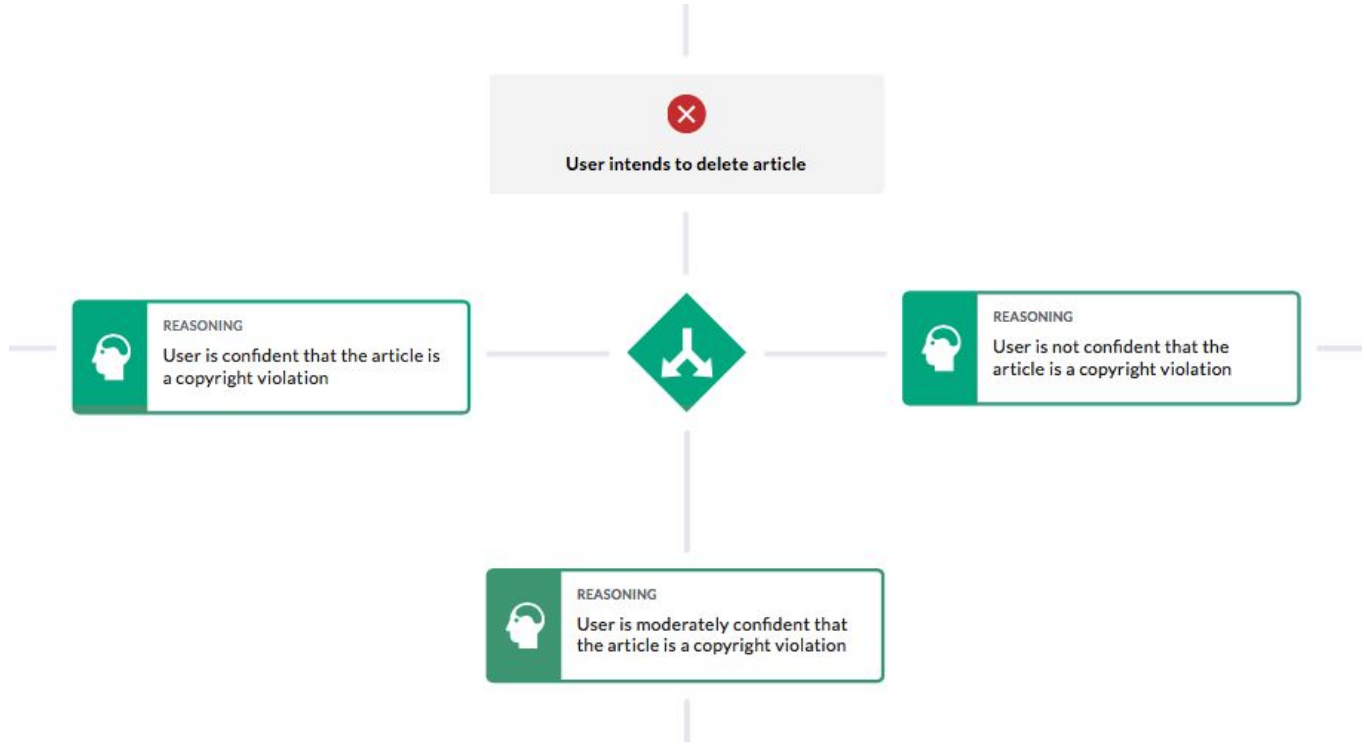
User intends to delete article

REASONING
User is confident that the article is a copyright violation

REASONING
User is not confident that the article is a copyright violation

REASONING
User is moderately confident that the article is a copyright violation